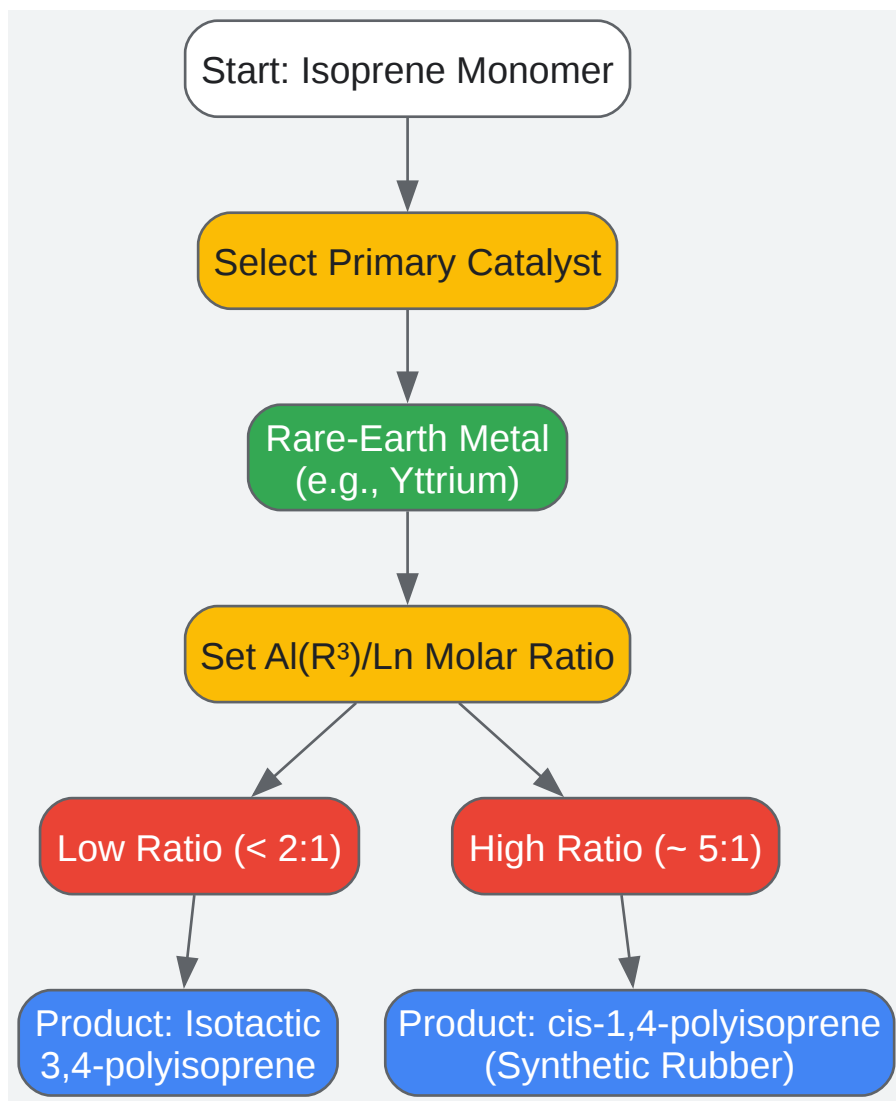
Start: Isoprene Monomer

Select Primary Catalyst

Rare-Earth Metal (e.g., Yttrium)

Set Al(R³)/Ln Molar Ratio

Low Ratio (< 2:1)

High Ratio (~ 5:1)

Product: Isotactic 3,4-polyisoprene

Product: cis-1,4-polyisoprene (Synthetic Rubber)